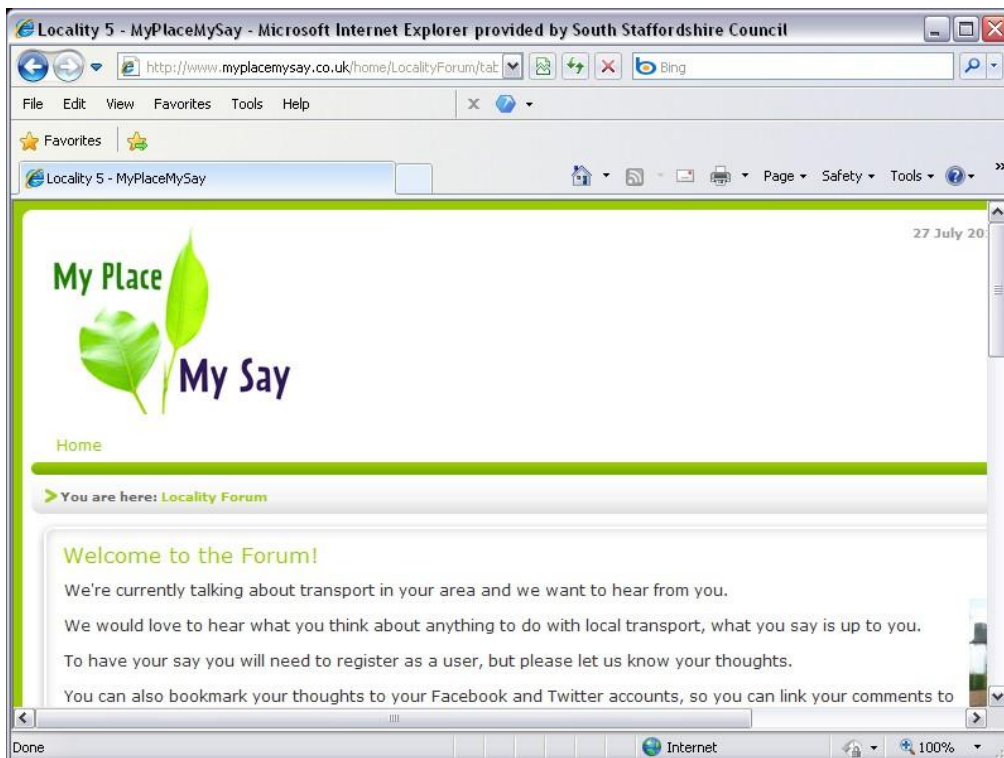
Locality 5 - MyPlaceMySay - Microsoft Internet Explorer provided by South Staffordshire Council

http://www.myplacemysay.co.uk/home/LocalityForum/tat

Bing

File Edit View Favorites Tools Help

Favorites

Locality 5 - MyPlaceMySay

Page ▾ Safety ▾ Tools ▾

27 July 20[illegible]

My Place

My Say

Home

You are here: Locality Forum

Welcome to the Forum!

We're currently talking about transport in your area and we want to hear from you.

We would love to hear what you think about anything to do with local transport, what you say is up to you.

To have your say you will need to register as a user, but please let us know your thoughts.

You can also bookmark your thoughts to your Facebook and Twitter accounts, so you can link your comments to

Done

Internet

100%